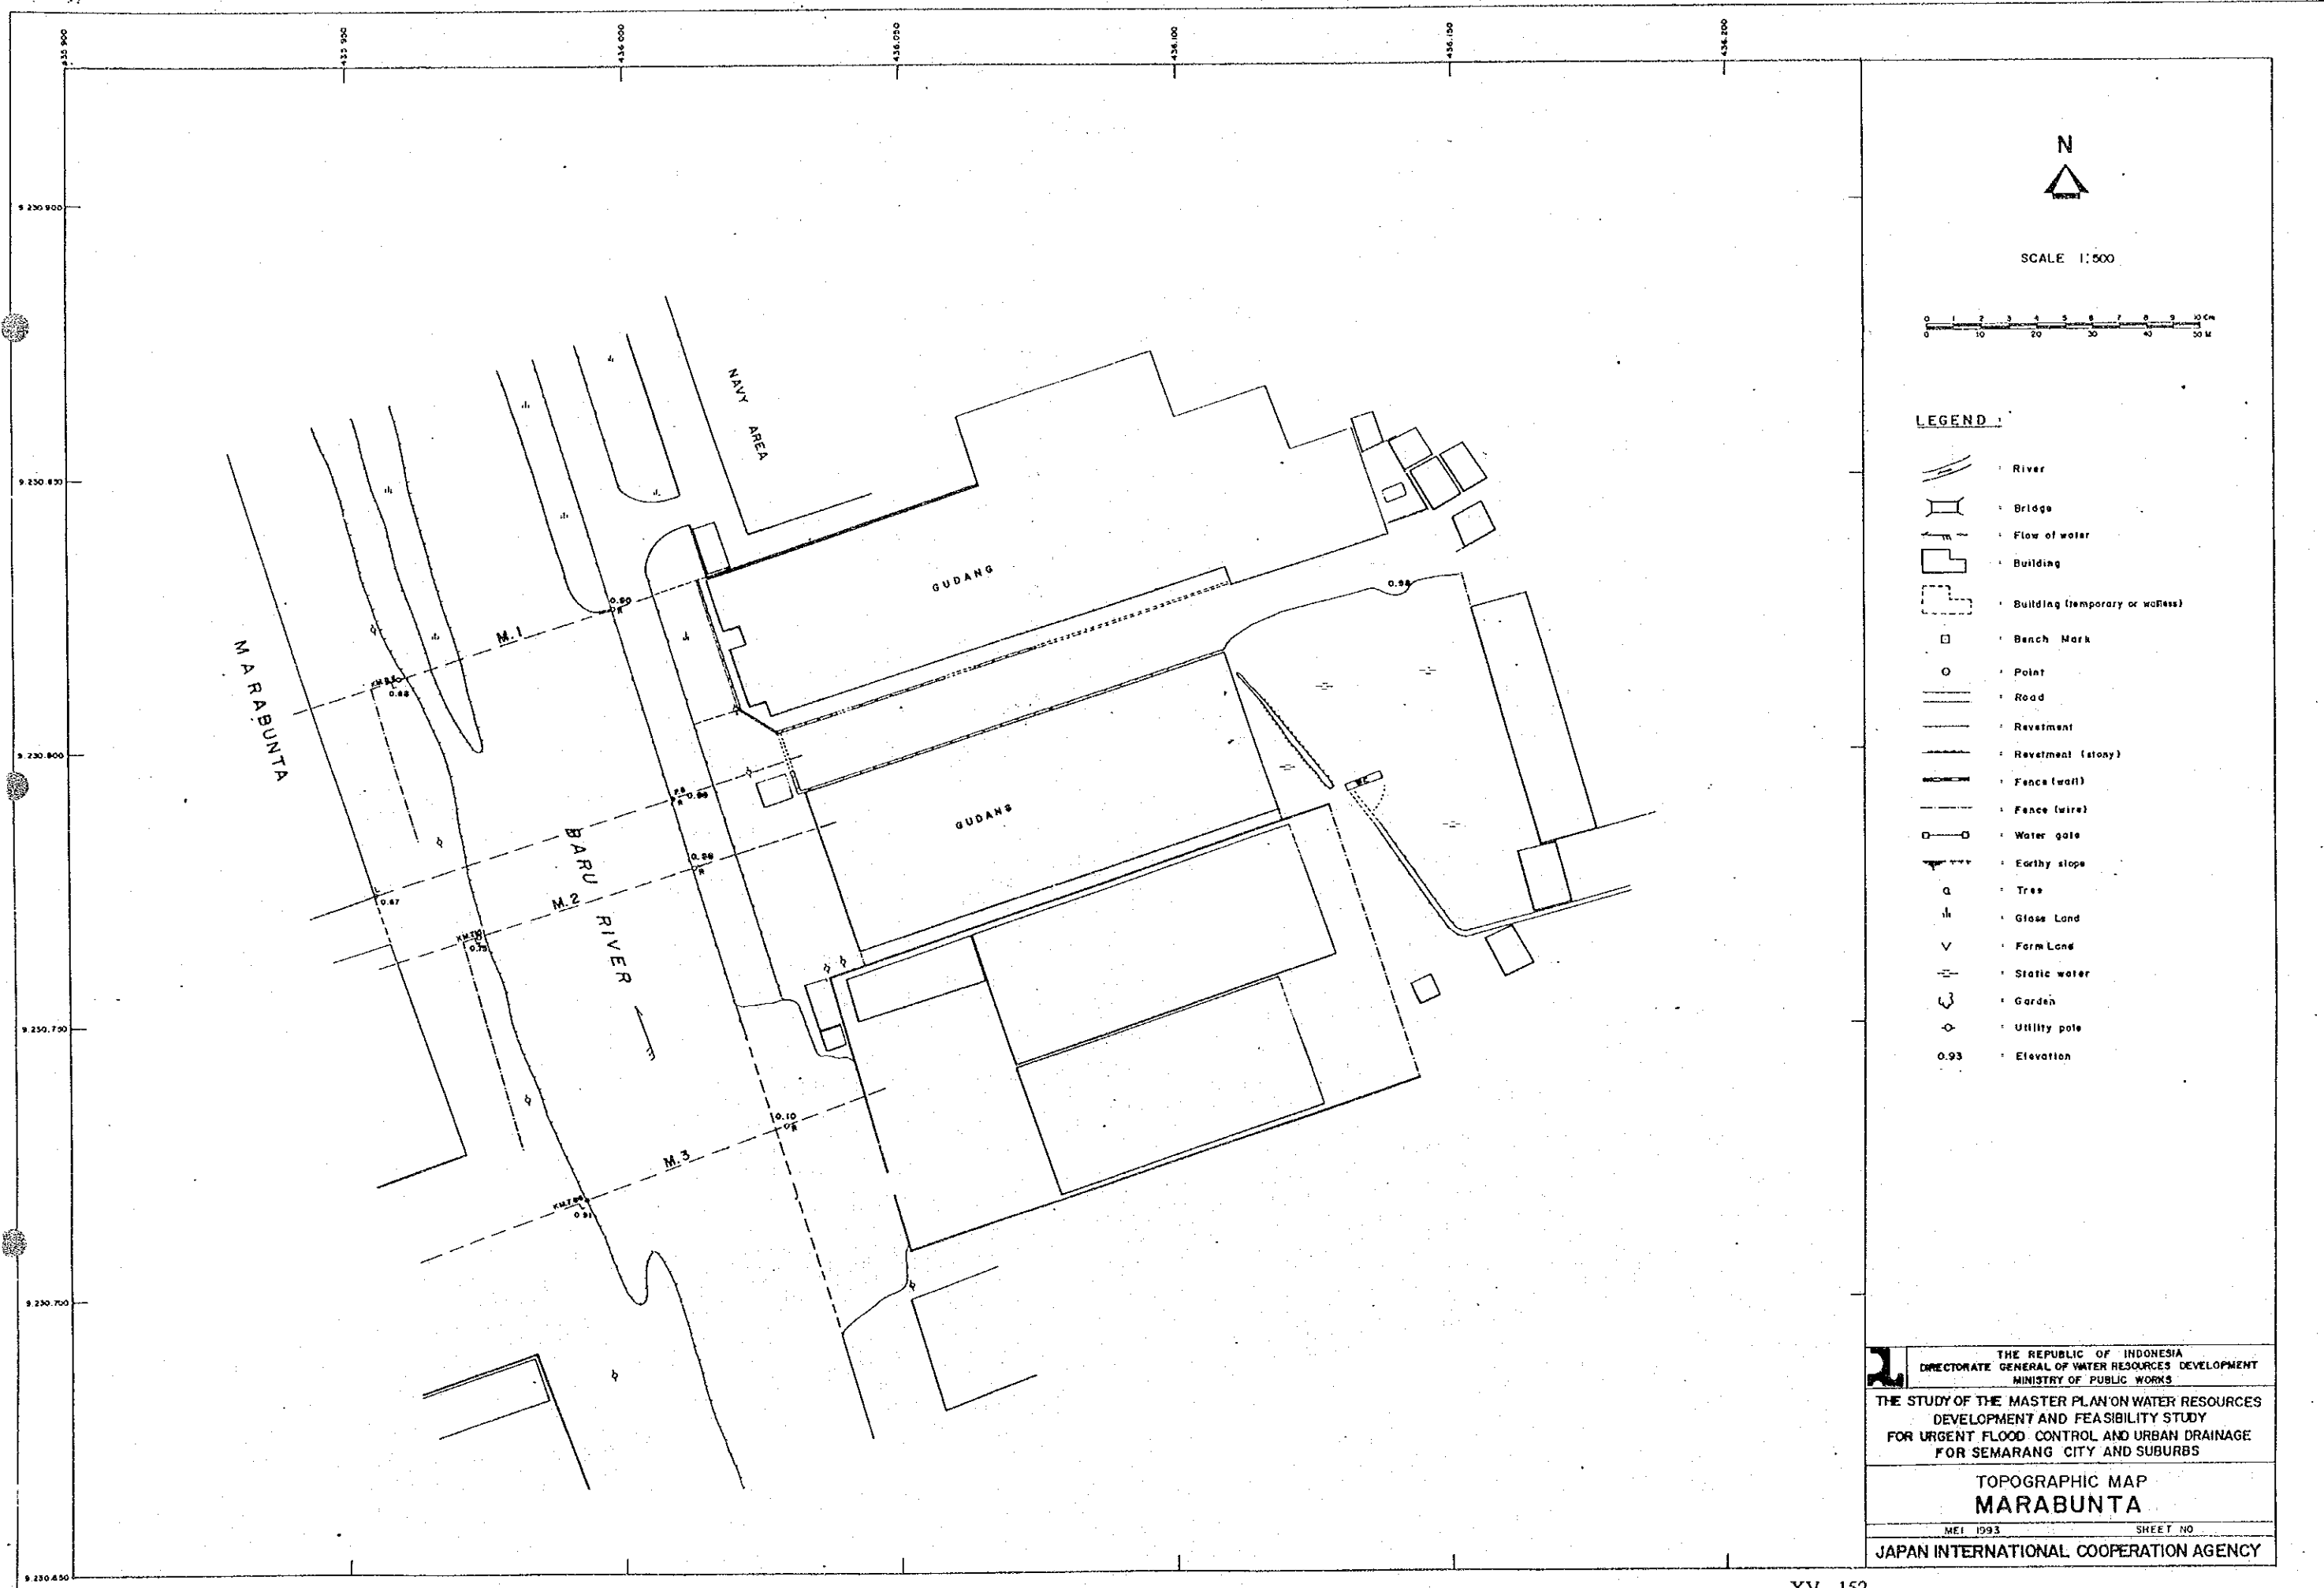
435.900
435.950
436.000
436.050
436.100
436.150
436.200

9.230.900
9.230.850
9.230.800
9.230.750
9.230.700
9.230.650

N

SCALE 1:500

0 1 2 3 4 5 6 7 8 9 10 Cm
0 10 20 30 40 50 M

LEGEND :

: River
: Bridge
: Flow of water
: Building
: Building (temporary or wallless)
: Bench Mark
: Point
: Road
: Revetment
: Revetment (stony)
: Fence (wall)
: Fence (wire)
: Water gate
: Earthy slope
: Tree
: Glass Land
: Farm Land
: Static water
: Garden
: Utility pole
0.93 : Elevation

NAVY AREA
GUDANG
GUDANG
MARABUNTA
BARU RIVER
M.1
M.2
M.3
0.90
0.88
0.89
0.89
0.87
0.79
0.10
0.91
0.98

THE REPUBLIC OF INDONESIA
DIRECTORATE GENERAL OF WATER RESOURCES DEVELOPMENT
MINISTRY OF PUBLIC WORKS

THE STUDY OF THE MASTER PLAN ON WATER RESOURCES DEVELOPMENT AND FEASIBILITY STUDY FOR URGENT FLOOD CONTROL AND URBAN DRAINAGE FOR SEMARANG CITY AND SUBURBS

TOPOGRAPHIC MAP
MARABUNTA

MEI 1993
SHEET NO

JAPAN INTERNATIONAL COOPERATION AGENCY

XV - 152